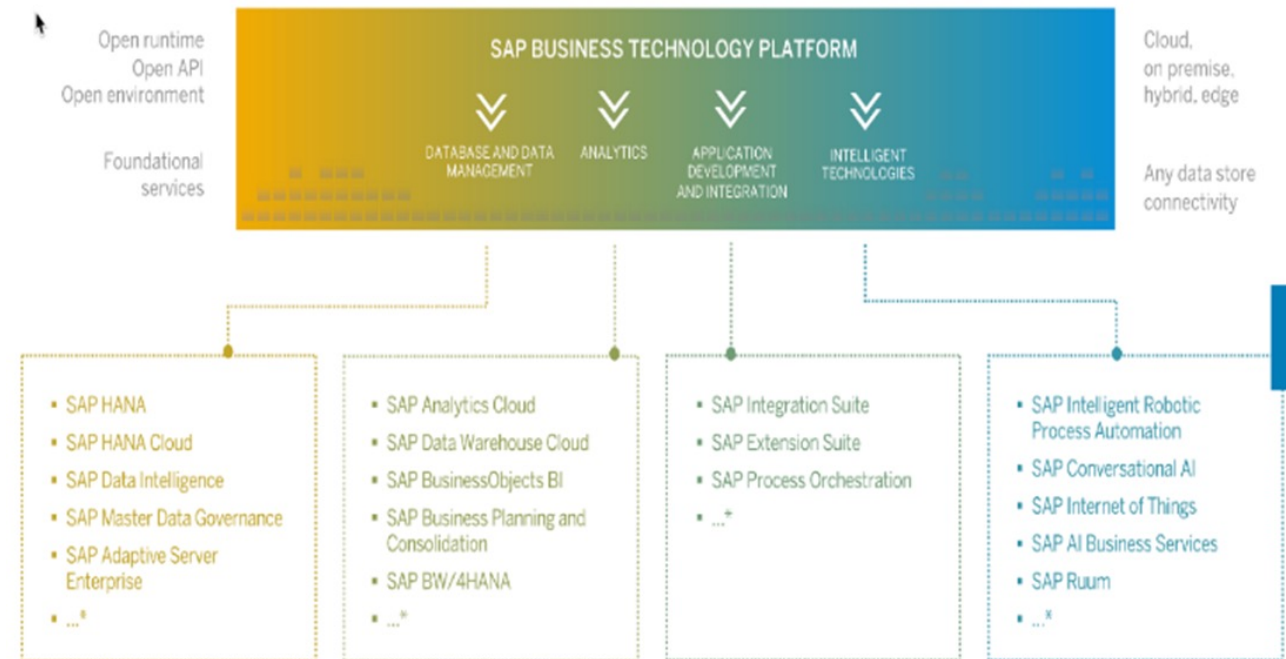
Open runtime
Open API
Open environment

Foundational services

SAP BUSINESS TECHNOLOGY PLATFORM

DATABASE AND DATA MANAGEMENT

ANALYTICS

APPLICATION DEVELOPMENT AND INTEGRATION

INTELLIGENT TECHNOLOGIES

Cloud, on premise, hybrid, edge

Any data store connectivity

- SAP HANA
- SAP HANA Cloud
- SAP Data Intelligence
- SAP Master Data Governance
- SAP Adaptive Server Enterprise
- ...*

- SAP Analytics Cloud
- SAP Data Warehouse Cloud
- SAP BusinessObjects BI
- SAP Business Planning and Consolidation
- SAP BW/4HANA
- ...*

- SAP Integration Suite
- SAP Extension Suite
- SAP Process Orchestration
- ...*

- SAP Intelligent Robotic Process Automation
- SAP Conversational AI
- SAP Internet of Things
- SAP AI Business Services
- SAP Ruum
- ...*